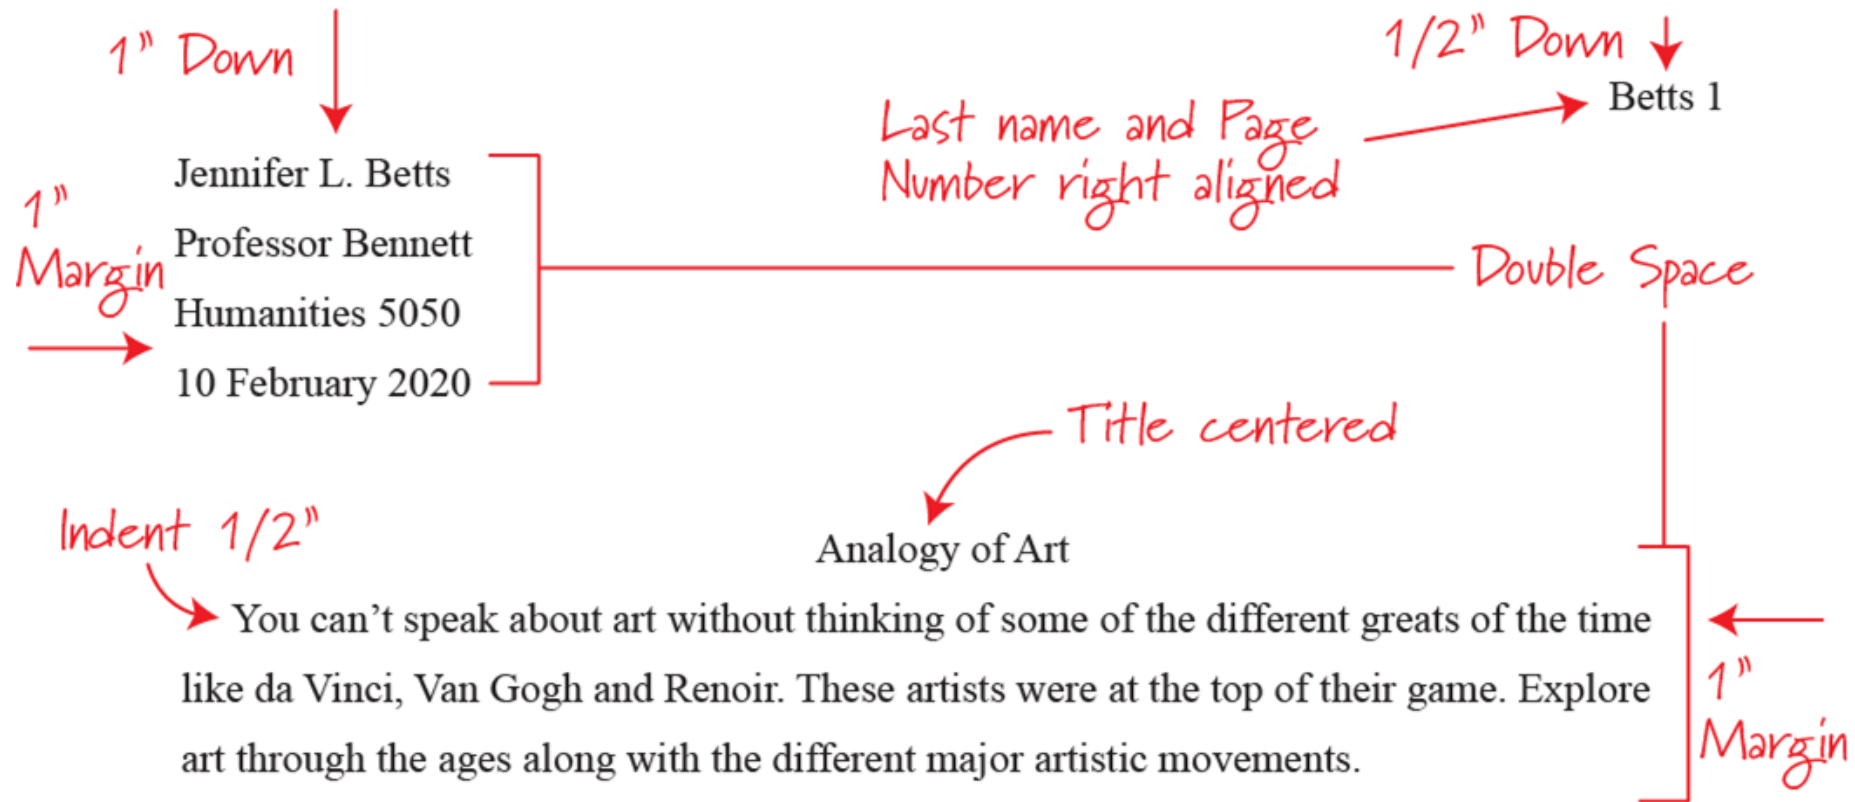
1" Down

1/2" Down

Betts 1

Last name and Page Number right aligned

1" Margin

Jennifer L. Betts

Professor Bennett

Humanities 5050

10 February 2020

Double Space

Title centered

Indent 1/2"

Analogy of Art

You can't speak about art without thinking of some of the different greats of the time like da Vinci, Van Gogh and Renoir. These artists were at the top of their game. Explore art through the ages along with the different major artistic movements.

1" Margin